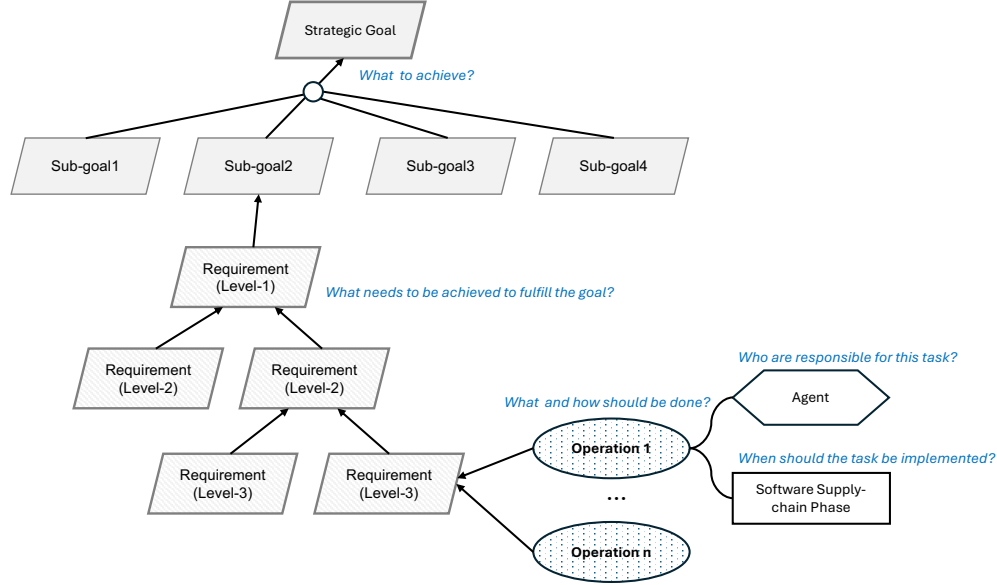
Strategic Goal

What to achieve?

Sub-goal1

Sub-goal2

Sub-goal3

Sub-goal4

Requirement (Level-1)

What needs to be achieved to fulfill the goal?

Requirement (Level-2)

Requirement (Level-2)

Who are responsible for this task?

What and how should be done?

Agent

Operation 1

When should the task be implemented?

Requirement (Level-3)

Requirement (Level-3)

Software Supply-chain Phase

...

Operation n